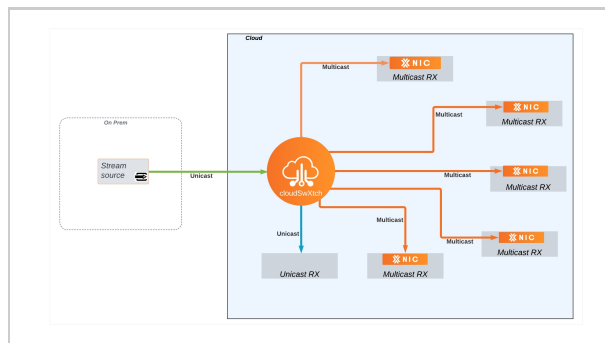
Cloud

On Prem

Stream source

Unicast

cloudSwXtch

Multicast

NIC

Multicast RX

Multicast

NIC

Multicast RX

Multicast

NIC

Multicast RX

Multicast

NIC

Multicast RX

Multicast

NIC

Multicast RX

Unicast

Unicast RX